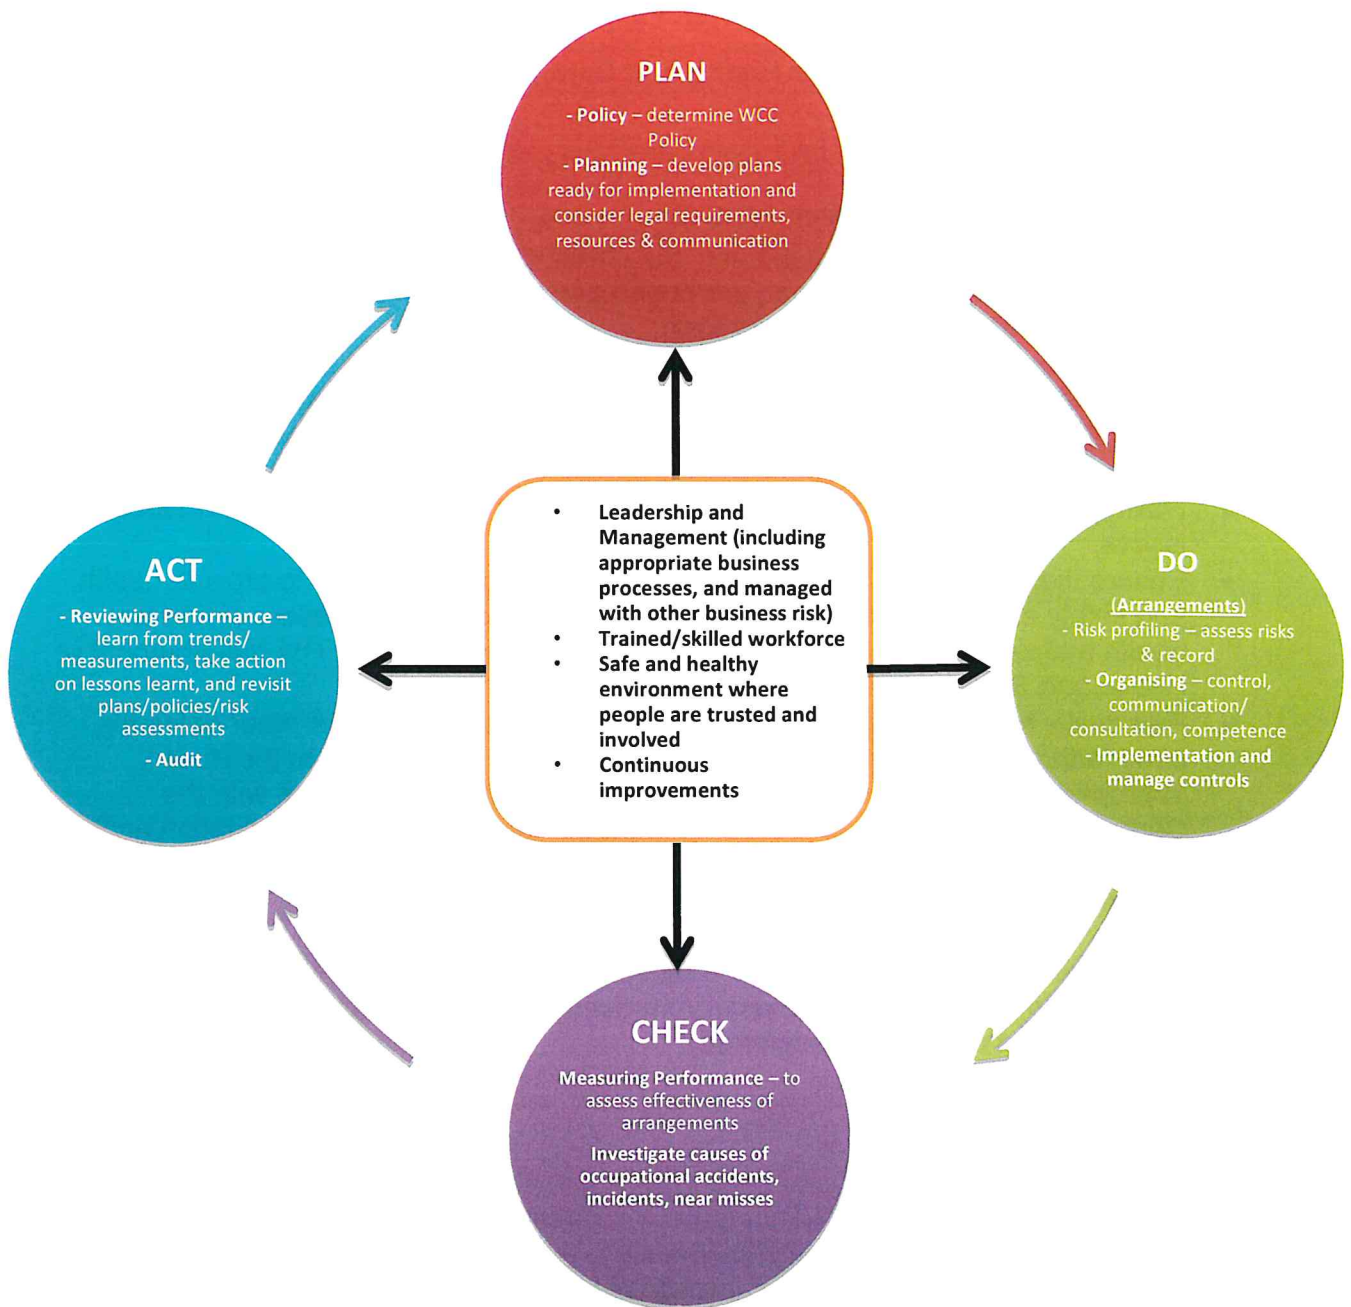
PLAN

- Policy – determine WCC Policy

- Planning – develop plans ready for implementation and consider legal requirements, resources & communication

ACT

- Reviewing Performance – learn from trends/ measurements, take action on lessons learnt, and revisit plans/policies/risk assessments

- Audit

• Leadership and Management (including appropriate business processes, and managed with other business risk)
• Trained/skilled workforce
• Safe and healthy environment where people are trusted and involved
• Continuous improvements

DO

(Arrangements)

- Risk profiling – assess risks & record

- Organising – control, communication/ consultation, competence

- Implementation and manage controls

CHECK

Measuring Performance – to assess effectiveness of arrangements

Investigate causes of occupational accidents, incidents, near misses